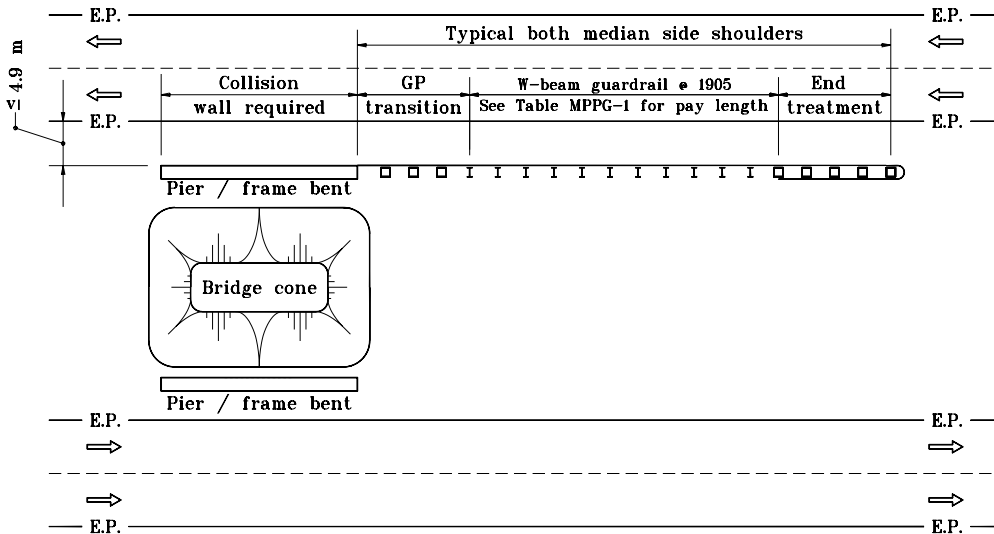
E.P.
E.P.

Typical both median side shoulders

≤ 4.9 m

Collision wall required

GP transition

W-beam guardrail @ 1905
See Table MPPG-1 for pay length

End treatment

E.P.
E.P.

Pier / frame bent

Bridge cone

Pier / frame bent

E.P.
E.P.

E.P.
E.P.